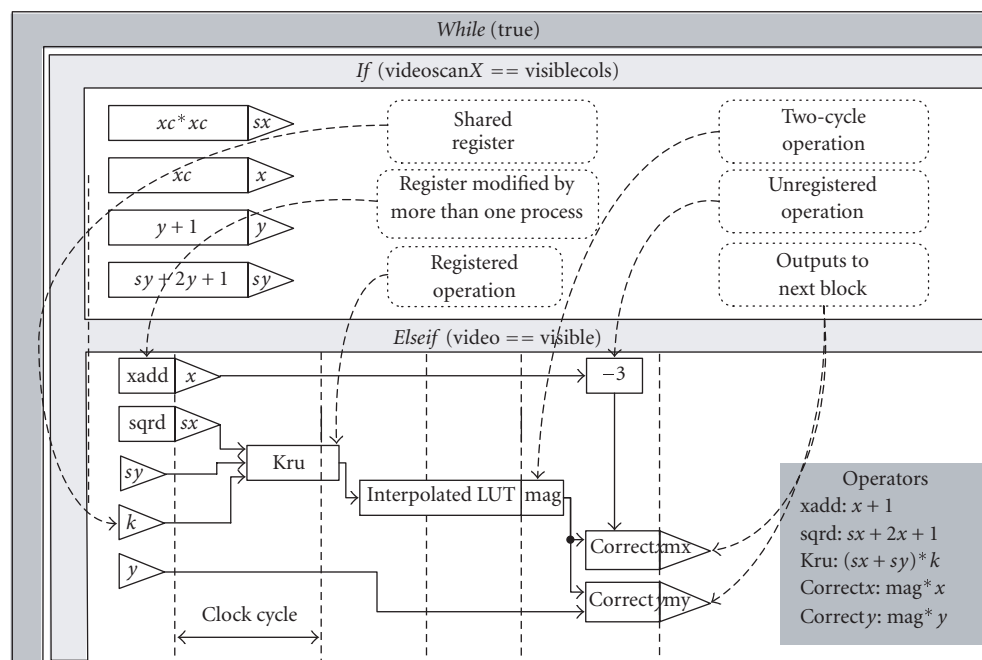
*While* (true)

*If* (videoscan$X$ == visiblecols)

$xc^*xc$ $sx$

$xc$ $x$

$y+1$ $y$

$sy+2y+1$ $sy$

Shared register

Register modified by more than one process

Registered operation

Two-cycle operation

Unregistered operation

Outputs to next block

*Elseif* (video == visible)

xadd $x$

sqrd $sx$

$sy$

$k$

$y$

$-3$

Kru

Interpolated LUT mag

Correct$x$ mx

Correct$y$ my

Clock cycle

Operators
xadd: $x+1$
sqrd: $sx+2x+1$
Kru: $(sx+sy)^*k$
Correct$x$: mag$^*x$
Correct$y$: mag$^*y$